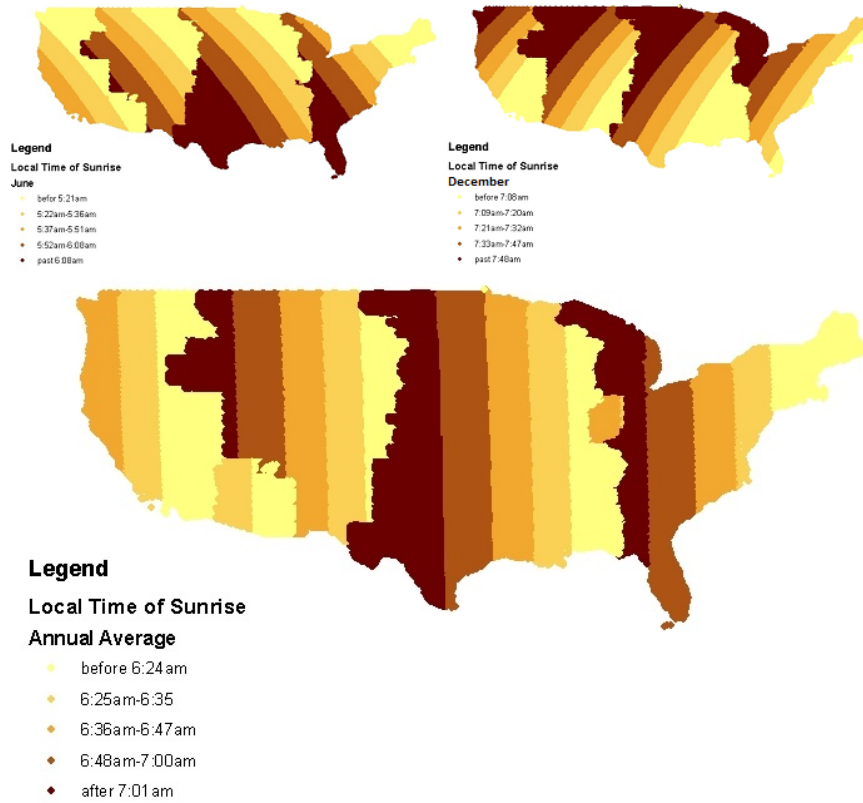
Legend
Local Time of Sunrise
June
before 5:21am
5:22am-5:36am
5:37am-5:51am
5:52am-6:08am
past 6:08am

Legend
Local Time of Sunrise
December
before 7:08am
7:09am-7:20am
7:21am-7:32am
7:33am-7:47am
past 7:48am

Legend
Local Time of Sunrise
Annual Average
before 6:24am
6:25am-6:35
6:36am-6:47am
6:48am-7:00am
after 7:01am